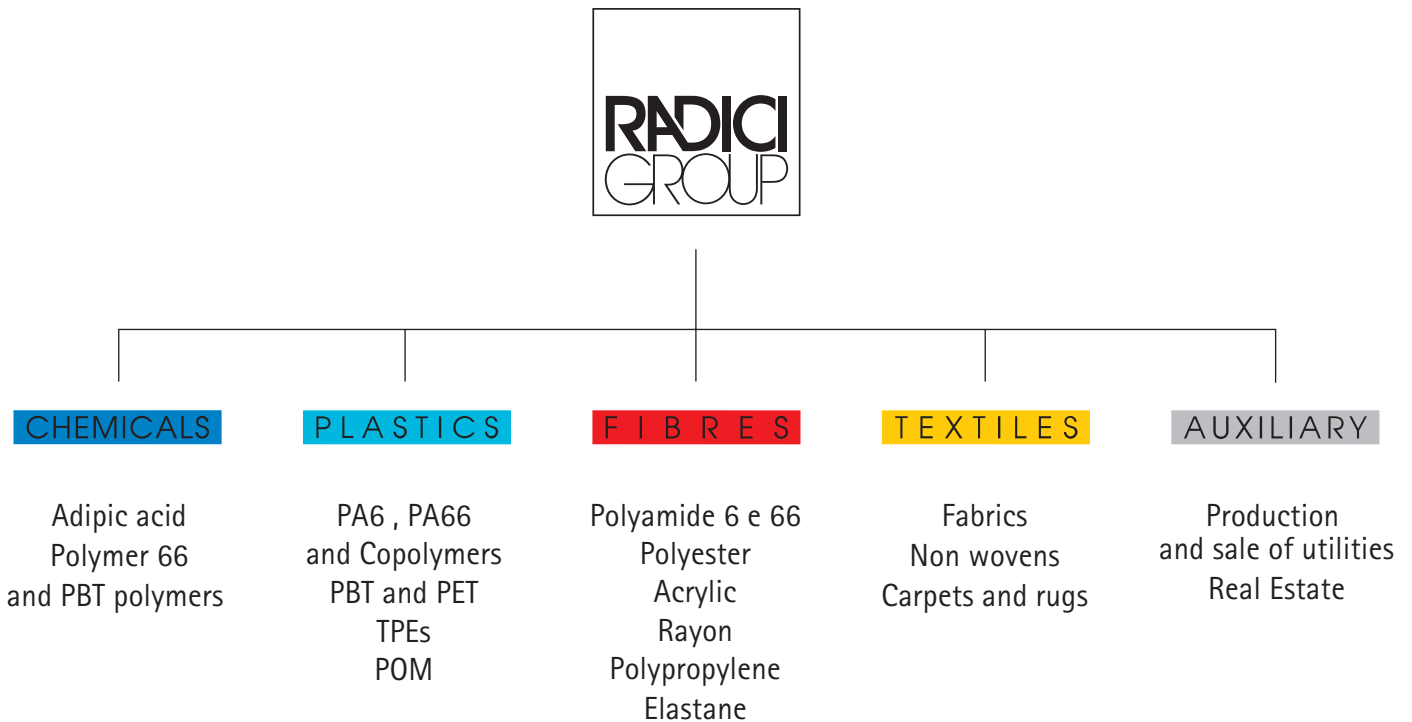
RADICI GROUP

CHEMICALS

Adipic acid
Polymer 66
and PBT polymers

PLASTICS

PA6 , PA66
and Copolymers
PBT and PET
TPEs
POM

FIBRES

Polyamide 6 e 66
Polyester
Acrylic
Rayon
Polypropylene
Elastane

TEXTILES

Fabrics
Non wovens
Carpets and rugs

AUXILIARY

Production
and sale of utilities
Real Estate